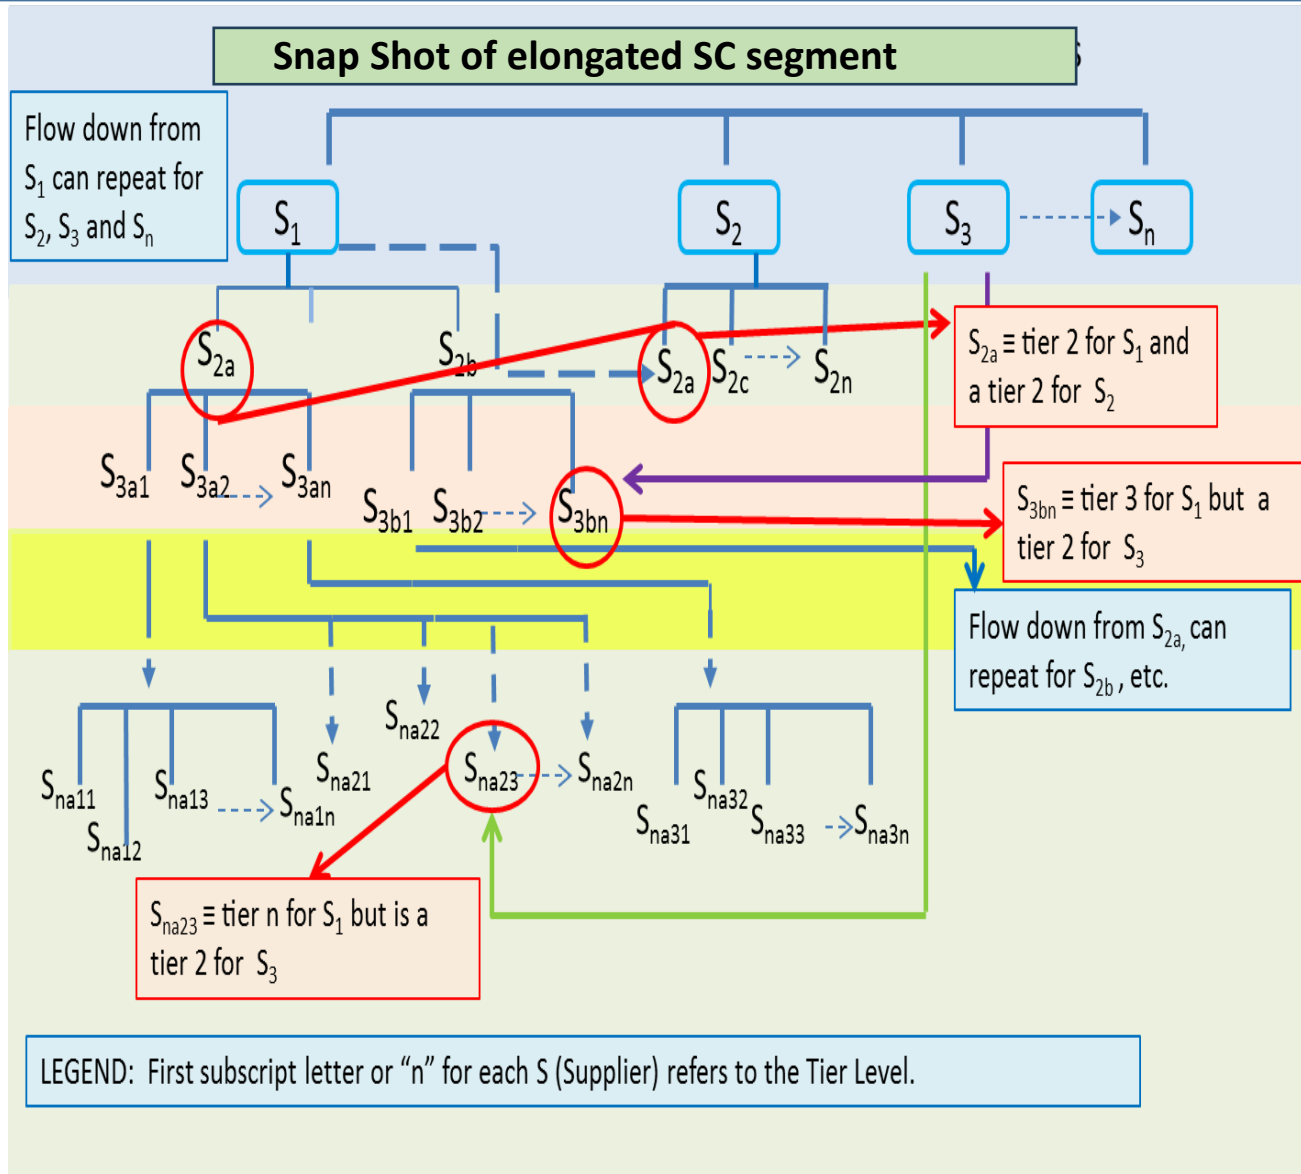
Snap Shot of elongated SC segment

Flow down from $S_1$ can repeat for $S_2$, $S_3$ and $S_n$

$S_1$

$S_2$

$S_3$

$S_n$

$S_{2a}$

$S_{2b}$

$S_{2a}$ $S_{2c}$ $S_{2n}$

$S_{2a} \equiv$ tier 2 for $S_1$ and a tier 2 for $S_2$

$S_{3a1}$ $S_{3a2}$ $S_{3an}$

$S_{3b1}$ $S_{3b2}$ $S_{3bn}$

$S_{3bn} \equiv$ tier 3 for $S_1$ but a tier 2 for $S_3$

Flow down from $S_{2a,}$ can repeat for $S_{2b}$, etc.

$S_{na11}$ $S_{na12}$ $S_{na13}$ $S_{na1n}$

$S_{na21}$ $S_{na22}$ $S_{na23}$ $S_{na2n}$

$S_{na31}$ $S_{na32}$ $S_{na33}$ $S_{na3n}$

$S_{na23} \equiv$ tier n for $S_1$ but is a tier 2 for $S_3$

LEGEND: First subscript letter or “n” for each S (Supplier) refers to the Tier Level.